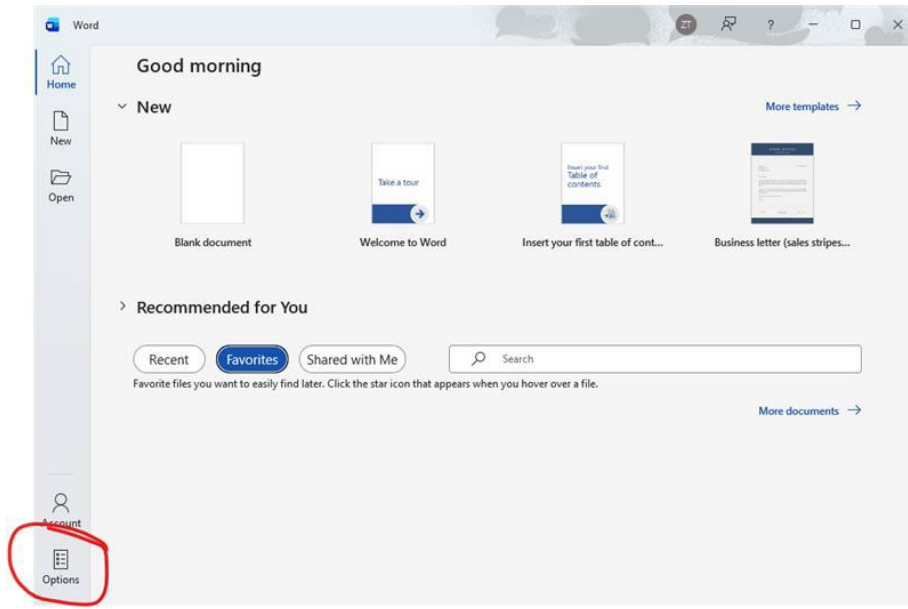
Word

ZT

?

Home

New

Open

Good morning

New

More templates →

Take a tour

Insert your first
Table of contents

Blank document

Welcome to Word

Insert your first table of cont...

Business letter (sales stripes...

Recommended for You

Recent

Favorites

Shared with Me

Search

Favorite files you want to easily find later. Click the star icon that appears when you hover over a file.

More documents →

Account

Options